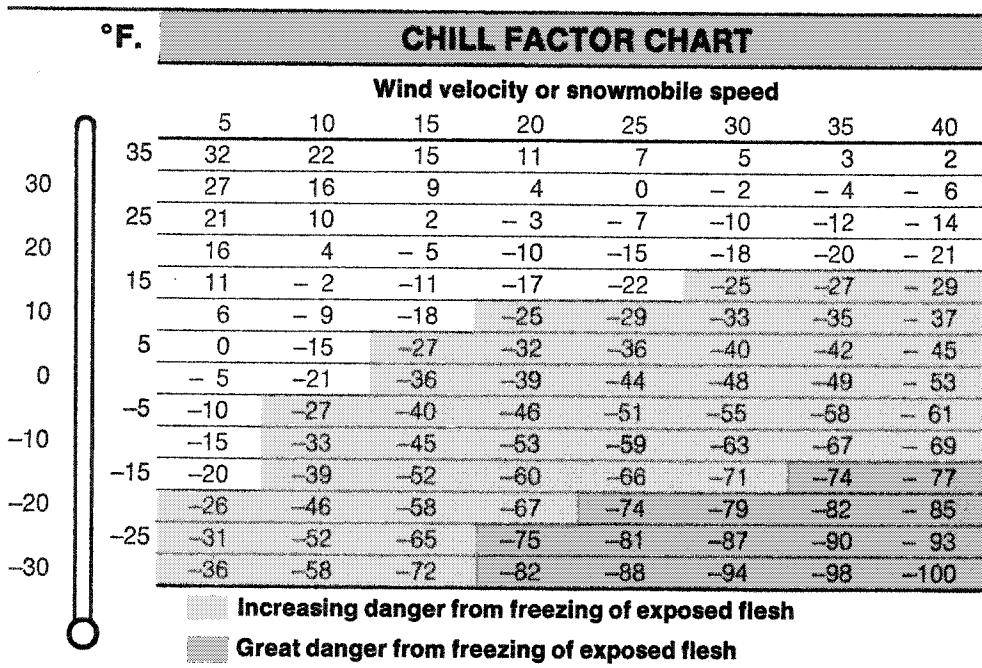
°F. CHILL FACTOR CHART

Wind velocity or snowmobile speed

| °F. | 5 | 10 | 15 | 20 | 25 | 30 | 35 | 40 |
|---|---|---|---|---|---|---|---|---|
| 35 | 32 | 22 | 15 | 11 | 7 | 5 | 3 | 2 |
| 30 | 27 | 16 | 9 | 4 | 0 | – 2 | – 4 | – 6 |
| 25 | 21 | 10 | 2 | – 3 | – 7 | –10 | –12 | – 14 |
| 20 | 16 | 4 | – 5 | –10 | –15 | –18 | –20 | – 21 |
| 15 | 11 | – 2 | –11 | –17 | –22 | –25 | –27 | – 29 |
| 10 | 6 | – 9 | –18 | –25 | –29 | –33 | –35 | – 37 |
| 5 | 0 | –15 | –27 | –32 | –36 | –40 | –42 | – 45 |
| 0 | – 5 | –21 | –36 | –39 | –44 | –48 | –49 | – 53 |
| –5 | –10 | –27 | –40 | –46 | –51 | –55 | –58 | – 61 |
| –10 | –15 | –33 | –45 | –53 | –59 | –63 | –67 | – 69 |
| –15 | –20 | –39 | –52 | –60 | –66 | –71 | –74 | – 77 |
| –20 | –26 | –46 | –58 | –67 | –74 | –79 | –82 | – 85 |
| –25 | –31 | –52 | –65 | –75 | –81 | –87 | –90 | – 93 |
| –30 | –36 | –58 | –72 | –82 | –88 | –94 | –98 | –100 |

Increasing danger from freezing of exposed flesh

Great danger from freezing of exposed flesh